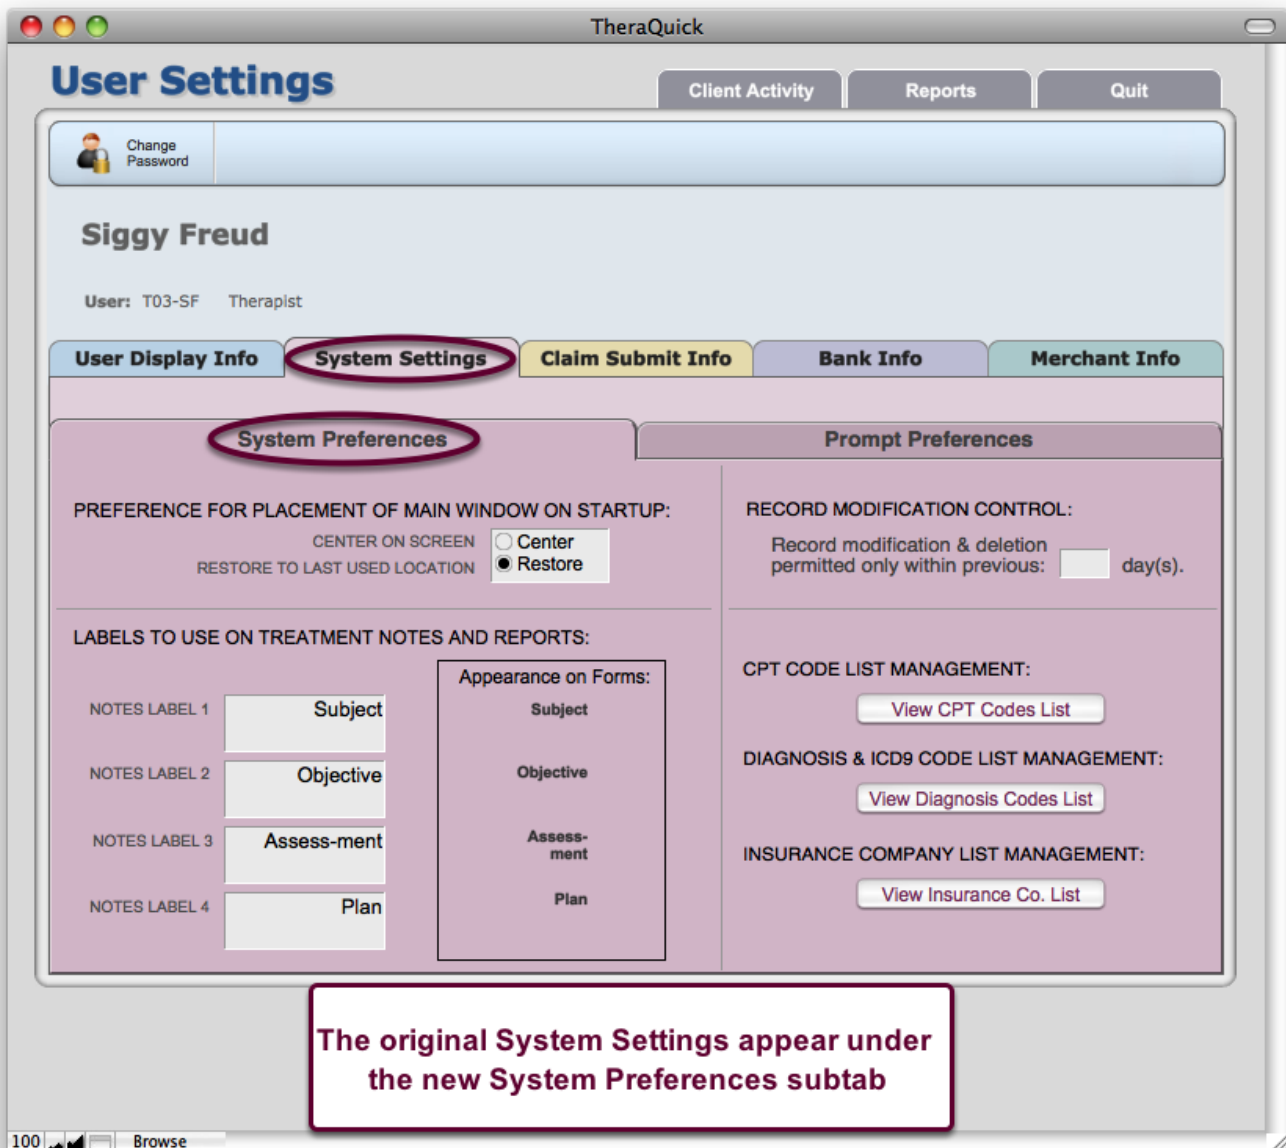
TheraQuick

User Settings

Client Activity
Reports
Quit

Change Password

Siggy Freud

User: T03-SF Therapist

User Display Info
System Settings
Claim Submit Info
Bank Info
Merchant Info

System Preferences
Prompt Preferences

PREFERENCE FOR PLACEMENT OF MAIN WINDOW ON STARTUP:
CENTER ON SCREEN
RESTORE TO LAST USED LOCATION
Center
Restore

RECORD MODIFICATION CONTROL:
Record modification & deletion permitted only within previous: day(s).

LABELS TO USE ON TREATMENT NOTES AND REPORTS:

NOTES LABEL 1 Subject
NOTES LABEL 2 Objective
NOTES LABEL 3 Assess-ment
NOTES LABEL 4 Plan

Appearance on Forms:
Subject
Objective
Assess-ment
Plan

CPT CODE LIST MANAGEMENT:
View CPT Codes List

DIAGNOSIS & ICD9 CODE LIST MANAGEMENT:
View Diagnosis Codes List

INSURANCE COMPANY LIST MANAGEMENT:
View Insurance Co. List

The original System Settings appear under the new System Preferences subtab

100 Browse